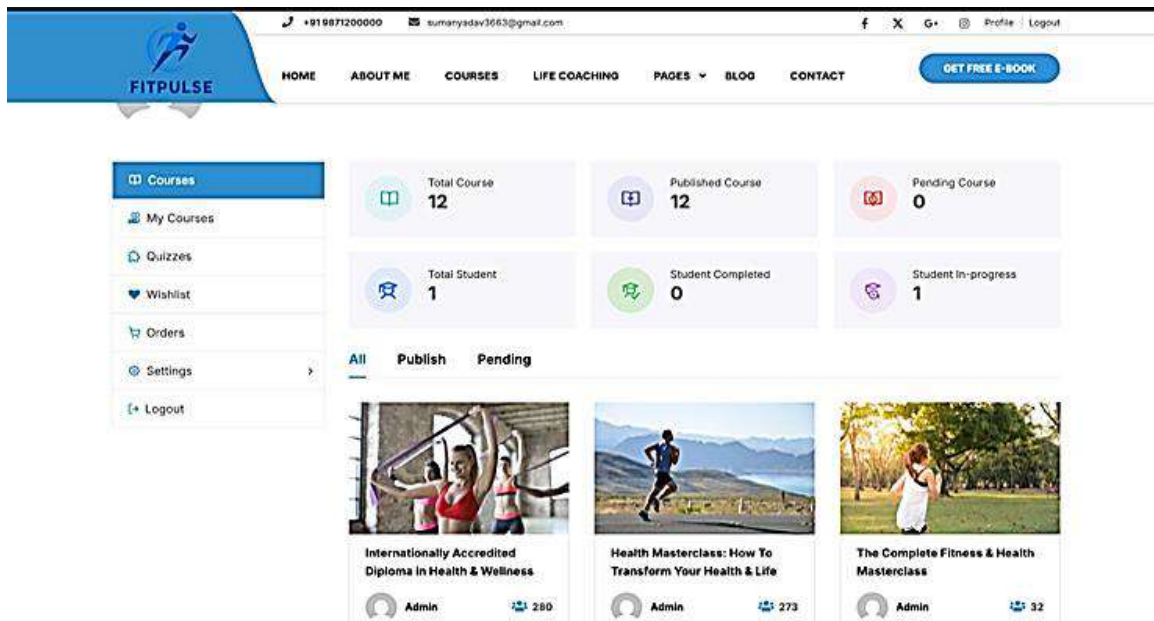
+919871200000 sumanyadav3663@gmail.com

f X G+ Profile | Logout

FITPULSE

HOME ABOUT ME COURSES LIFE COACHING PAGES BLOG CONTACT

GET FREE E-BOOK

Courses
My Courses
Quizzes
Wishlist
Orders
Settings
Logout

Total Course
12

Published Course
12

Pending Course
0

Total Student
1

Student Completed
0

Student In-progress
1

All Publish Pending

Internationally Accredited Diploma in Health & Wellness

Admin 280

Health Masterclass: How To Transform Your Health & Life

Admin 273

The Complete Fitness & Health Masterclass

Admin 32